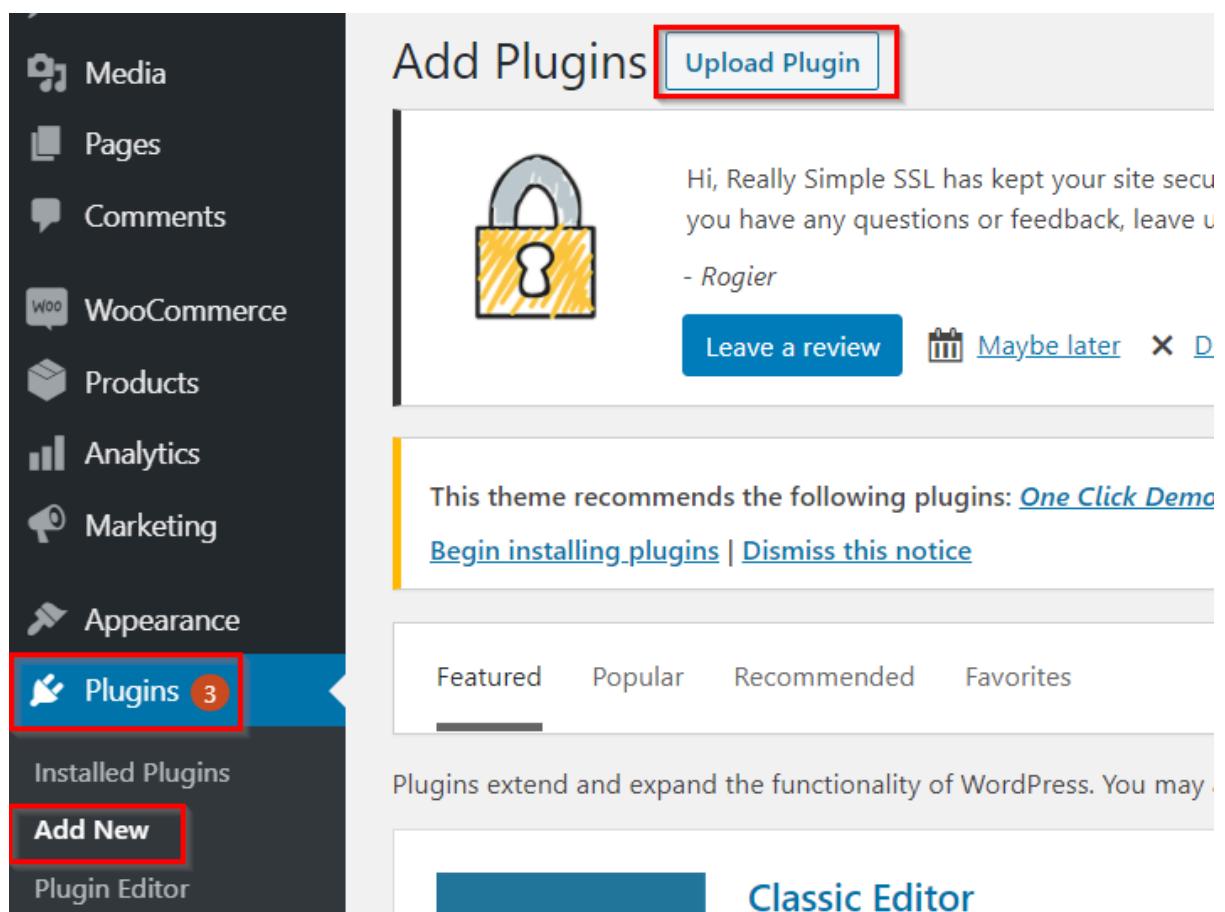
Media

Pages

Comments

WooCommerce

Products

Analytics

Marketing

Appearance

Plugins 3

Installed Plugins

Add New

Plugin Editor

Add Plugins Upload Plugin

Hi, Really Simple SSL has kept your site secu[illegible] you have any questions or feedback, leave u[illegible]

- Rogier

Leave a review Maybe later D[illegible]

This theme recommends the following plugins: One Click Demo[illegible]

Begin installing plugins | Dismiss this notice

Featured Popular Recommended Favorites

Plugins extend and expand the functionality of WordPress. You may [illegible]

Classic Editor